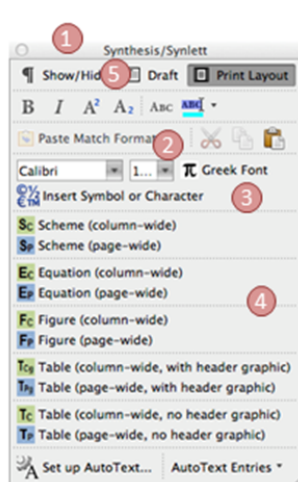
1
Synthesis/Synlett

¶ Show/Hid 5 Draft Print Layout

B I A² A₂ ABC ABC

Paste Match Forma 2

Calibri 1... π Greek Font

Insert Symbol or Character 3

Sc Scheme (column-wide)
Sp Scheme (page-wide)

Ec Equation (column-wide)
Ep Equation (page-wide) 4

Fc Figure (column-wide)
Fp Figure (page-wide)

Tcg Table (column-wide, with header graphic)
Tpg Table (page-wide, with header graphic)

Tc Table (column-wide, no header graphic)
Tp Table (page-wide, no header graphic)

Set up AutoText... AutoText Entries